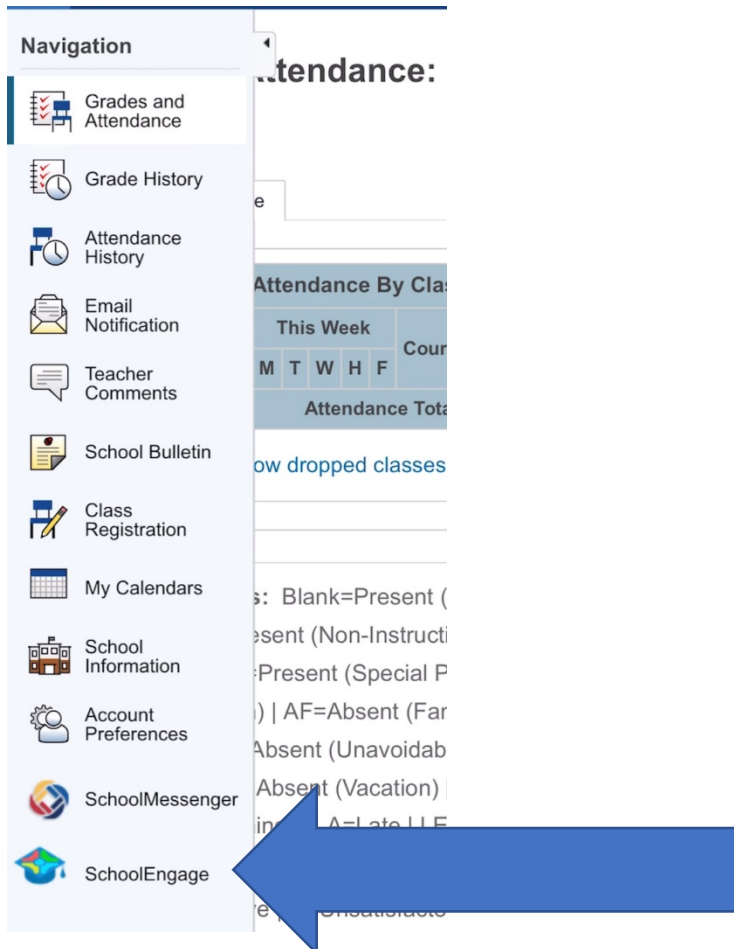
Navigation

Grades and Attendance

Grade History

Attendance History

Email Notification

Teacher Comments

School Bulletin

Class Registration

My Calendars

School Information

Account Preferences

SchoolMessenger

SchoolEngage

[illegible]ttendance:

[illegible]e

Attendance By Cla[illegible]

| This Week | | | | | Cou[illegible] |
|---|---|---|---|---|---|
| M | T | W | H | F | |
| Attendance Tota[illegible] | | | | | |

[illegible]ow dropped classes

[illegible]s: Blank=Present ([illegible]

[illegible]esent (Non-Instructi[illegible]

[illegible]=Present (Special P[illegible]

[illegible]) | AF=Absent (Fa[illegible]

Absent (Unavoidab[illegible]

Absent (Vacation) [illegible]

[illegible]

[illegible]